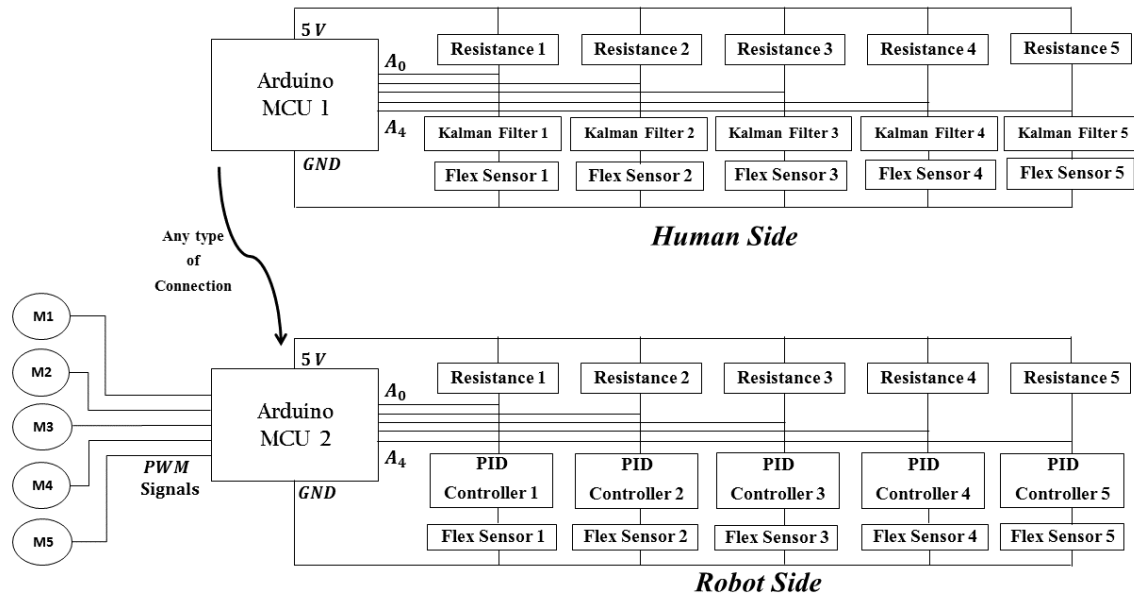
5 $V$

Arduino MCU 1

$A_0$

$A_4$

$GND$

Resistance 1

Resistance 2

Resistance 3

Resistance 4

Resistance 5

Kalman Filter 1

Kalman Filter 2

Kalman Filter 3

Kalman Filter 4

Kalman Filter 5

Flex Sensor 1

Flex Sensor 2

Flex Sensor 3

Flex Sensor 4

Flex Sensor 5

Human Side

Any type of Connection

M1

M2

M3

M4

M5

5 $V$

Arduino MCU 2

$A_0$

$A_4$

$PWM$ Signals

$GND$

Resistance 1

Resistance 2

Resistance 3

Resistance 4

Resistance 5

PID Controller 1

PID Controller 2

PID Controller 3

PID Controller 4

PID Controller 5

Flex Sensor 1

Flex Sensor 2

Flex Sensor 3

Flex Sensor 4

Flex Sensor 5

Robot Side